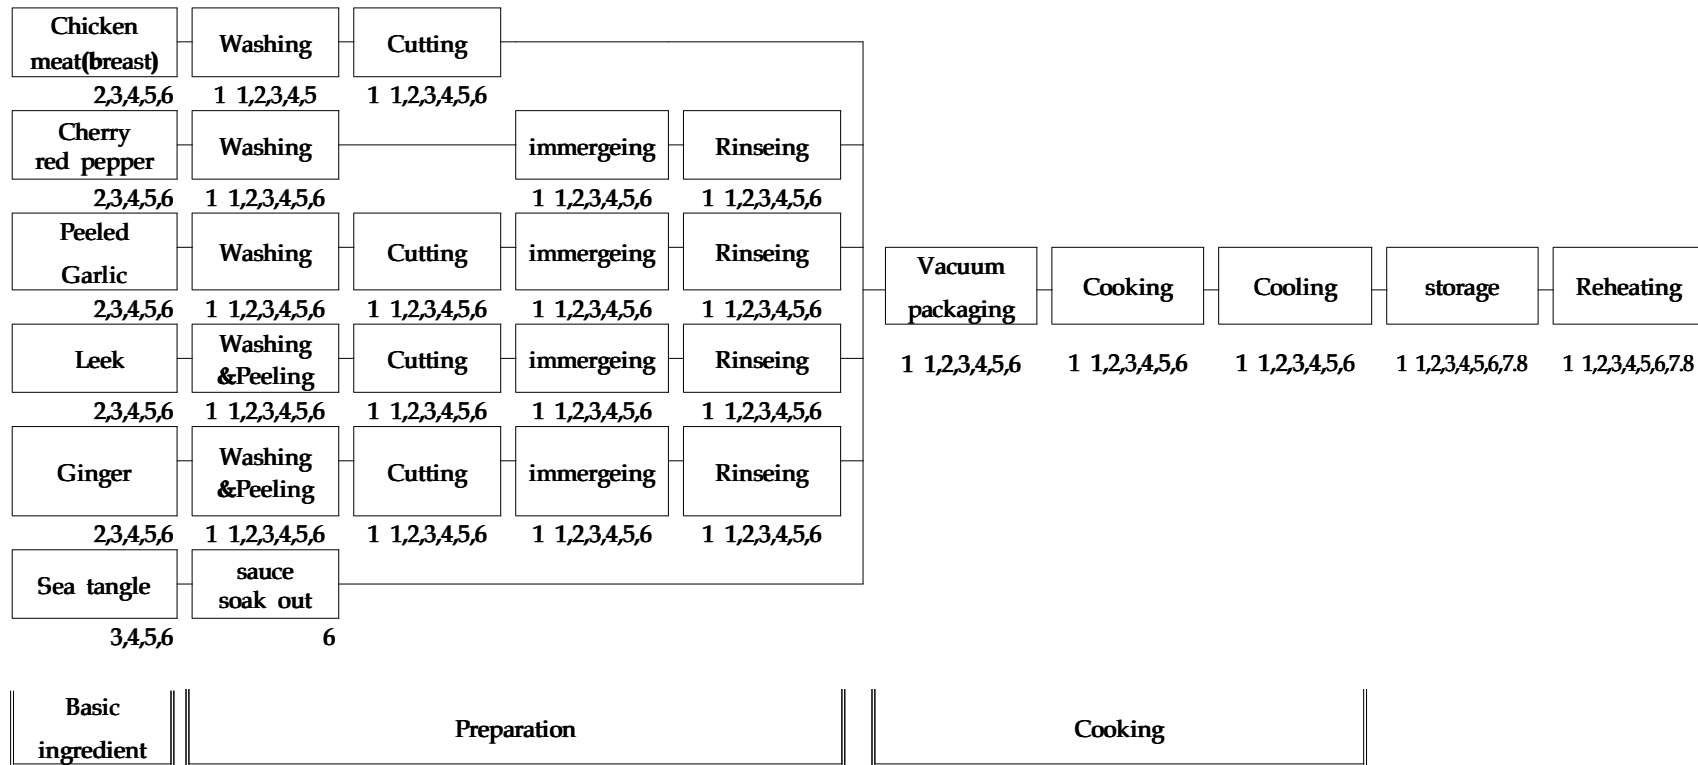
Chicken meat(breast)
2,3,4,5,6

Washing
1 1,2,3,4,5

Cutting
1 1,2,3,4,5,6

Cherry red pepper
2,3,4,5,6

Washing
1 1,2,3,4,5,6

immergeing
1 1,2,3,4,5,6

Rinseing
1 1,2,3,4,5,6

Peeled Garlic
2,3,4,5,6

Washing
1 1,2,3,4,5,6

Cutting
1 1,2,3,4,5,6

immergeing
1 1,2,3,4,5,6

Rinseing
1 1,2,3,4,5,6

Leek
2,3,4,5,6

Washing &Peeling
1 1,2,3,4,5,6

Cutting
1 1,2,3,4,5,6

immergeing
1 1,2,3,4,5,6

Rinseing
1 1,2,3,4,5,6

Ginger
2,3,4,5,6

Washing &Peeling
1 1,2,3,4,5,6

Cutting
1 1,2,3,4,5,6

immergeing
1 1,2,3,4,5,6

Rinseing
1 1,2,3,4,5,6

Sea tangle
3,4,5,6

sauce soak out
6

Vacuum packaging
1 1,2,3,4,5,6

Cooking
1 1,2,3,4,5,6

Cooling
1 1,2,3,4,5,6

storage
1 1,2,3,4,5,6,7.8

Reheating
1 1,2,3,4,5,6,7.8

Basic ingredient

Preparation

Cooking